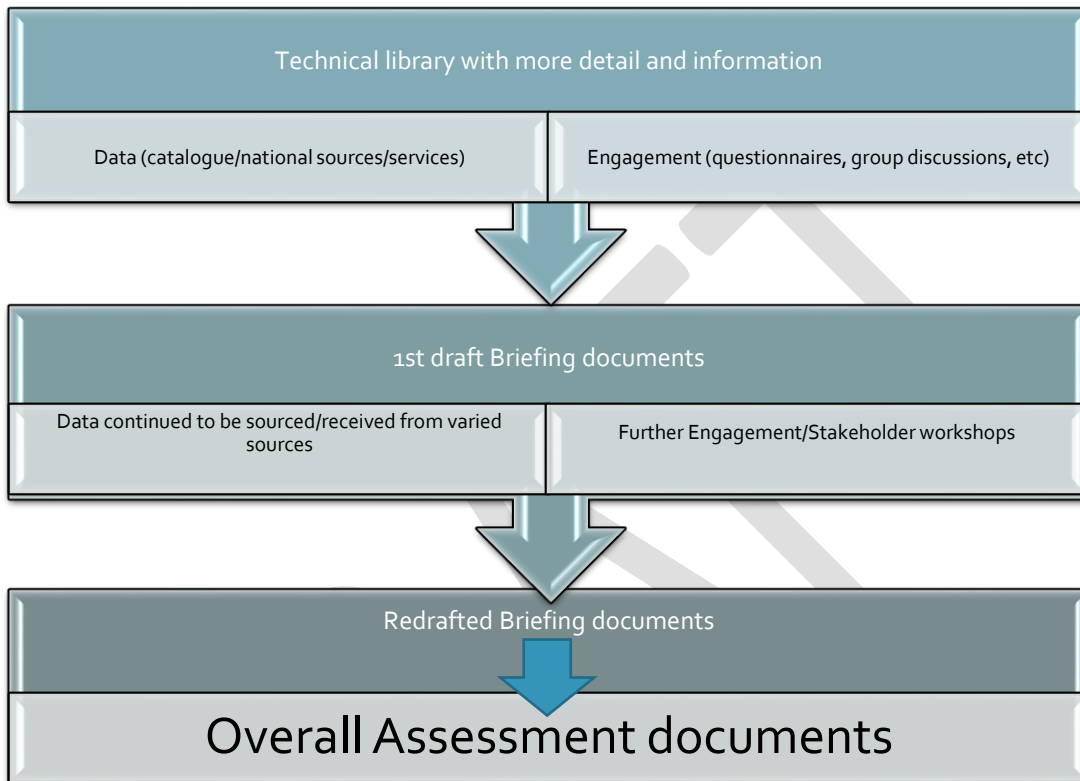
Technical library with more detail and information

Data (catalogue/national sources/services)

Engagement (questionnaires, group discussions, etc)

1st draft Briefing documents

Data continued to be sourced/received from varied sources

Further Engagement/Stakeholder workshops

Redrafted Briefing documents

Overall Assessment documents